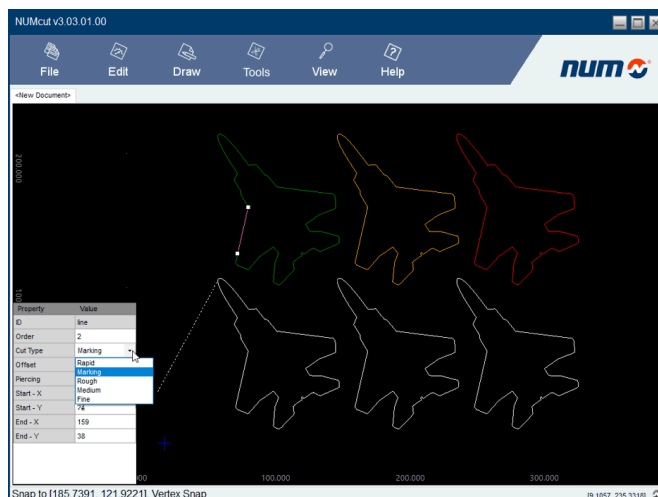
NUMcut v3.03.01.00

File
Edit
Draw
Tools
View
Help

num

<New Document>

200.000

100

| Property | Value |
|---|---|
| ID | line |
| Order | 2 |
| Cut Type | Marking |
| Offset | |
| Piercing | |
| Start - X | |
| Start - Y | 72 |
| End - X | 159 |
| End - Y | 38 |

Rapid
Marking
Rough
Medium
Fine

00
100.000
200.000
300.000

Snap to [185.7391, 121.9221] Vertex Snap
[9.1057, 235.3318]